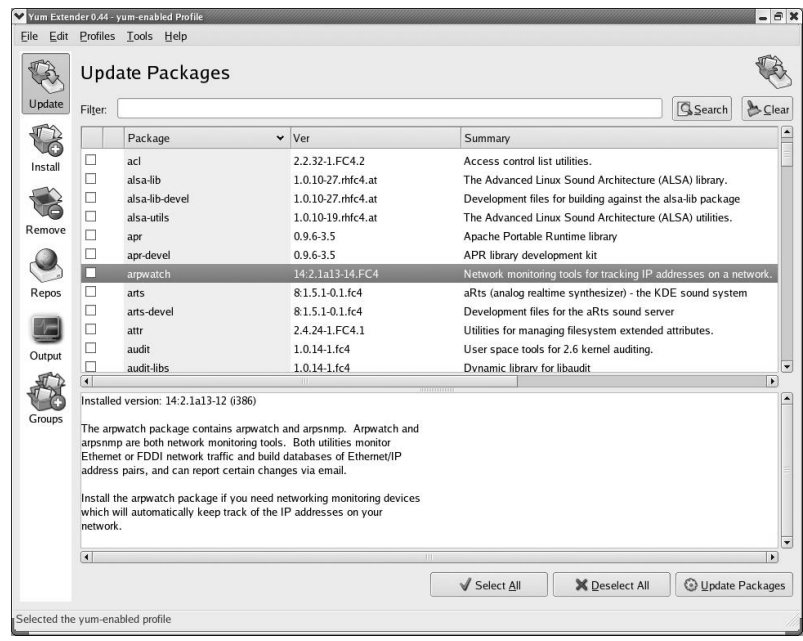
Yum Extender 0.44 - yum-enabled Profile

File Edit Profiles Tools Help

Update Packages

Update

Filter:

Search

Clear

| | Package | Ver | Summary |
|---|---|---|---|
| ☐ | acl | 2.2.32-1.FC4.2 | Access control list utilities. |
| ☐ | alsa-lib | 1.0.10-27.rhfc4.at | The Advanced Linux Sound Architecture (ALSA) library. |
| ☐ | alsa-lib-devel | 1.0.10-27.rhfc4.at | Development files for building against the alsa-lib package |
| ☐ | alsa-utils | 1.0.10-19.rhfc4.at | The Advanced Linux Sound Architecture (ALSA) utilities. |
| ☐ | apr | 0.9.6-3.5 | Apache Portable Runtime library |
| ☐ | apr-devel | 0.9.6-3.5 | APR library development kit |
| ☐ | arpwatch | 14:2.1a13-14.FC4 | Network monitoring tools for tracking IP addresses on a network. |
| ☐ | arts | 8:1.5.1-0.1.fc4 | aRts (analog realtime synthesizer) - the KDE sound system |
| ☐ | arts-devel | 8:1.5.1-0.1.fc4 | Development files for the aRts sound server |
| ☐ | attr | 2.4.24-1.FC4.1 | Utilities for managing filesystem extended attributes. |
| ☐ | audit | 1.0.14-1.fc4 | User space tools for 2.6 kernel auditing. |
| ☐ | audit-libs | 1.0.14-1.fc4 | Dynamic library for libaudit |

Install

Remove

Repos

Output

Groups

Installed version: 14:2.1a13-12 (i386)

The arpwatch package contains arpwatch and arpsnmp. Arpwatch and arpsnmp are both network monitoring tools. Both utilities monitor Ethernet or FDDI network traffic and build databases of Ethernet/IP address pairs, and can report certain changes via email.

Install the arpwatch package if you need networking monitoring devices which will automatically keep track of the IP addresses on your network.

Select All

Deselect All

Update Packages

Selected the yum-enabled profile